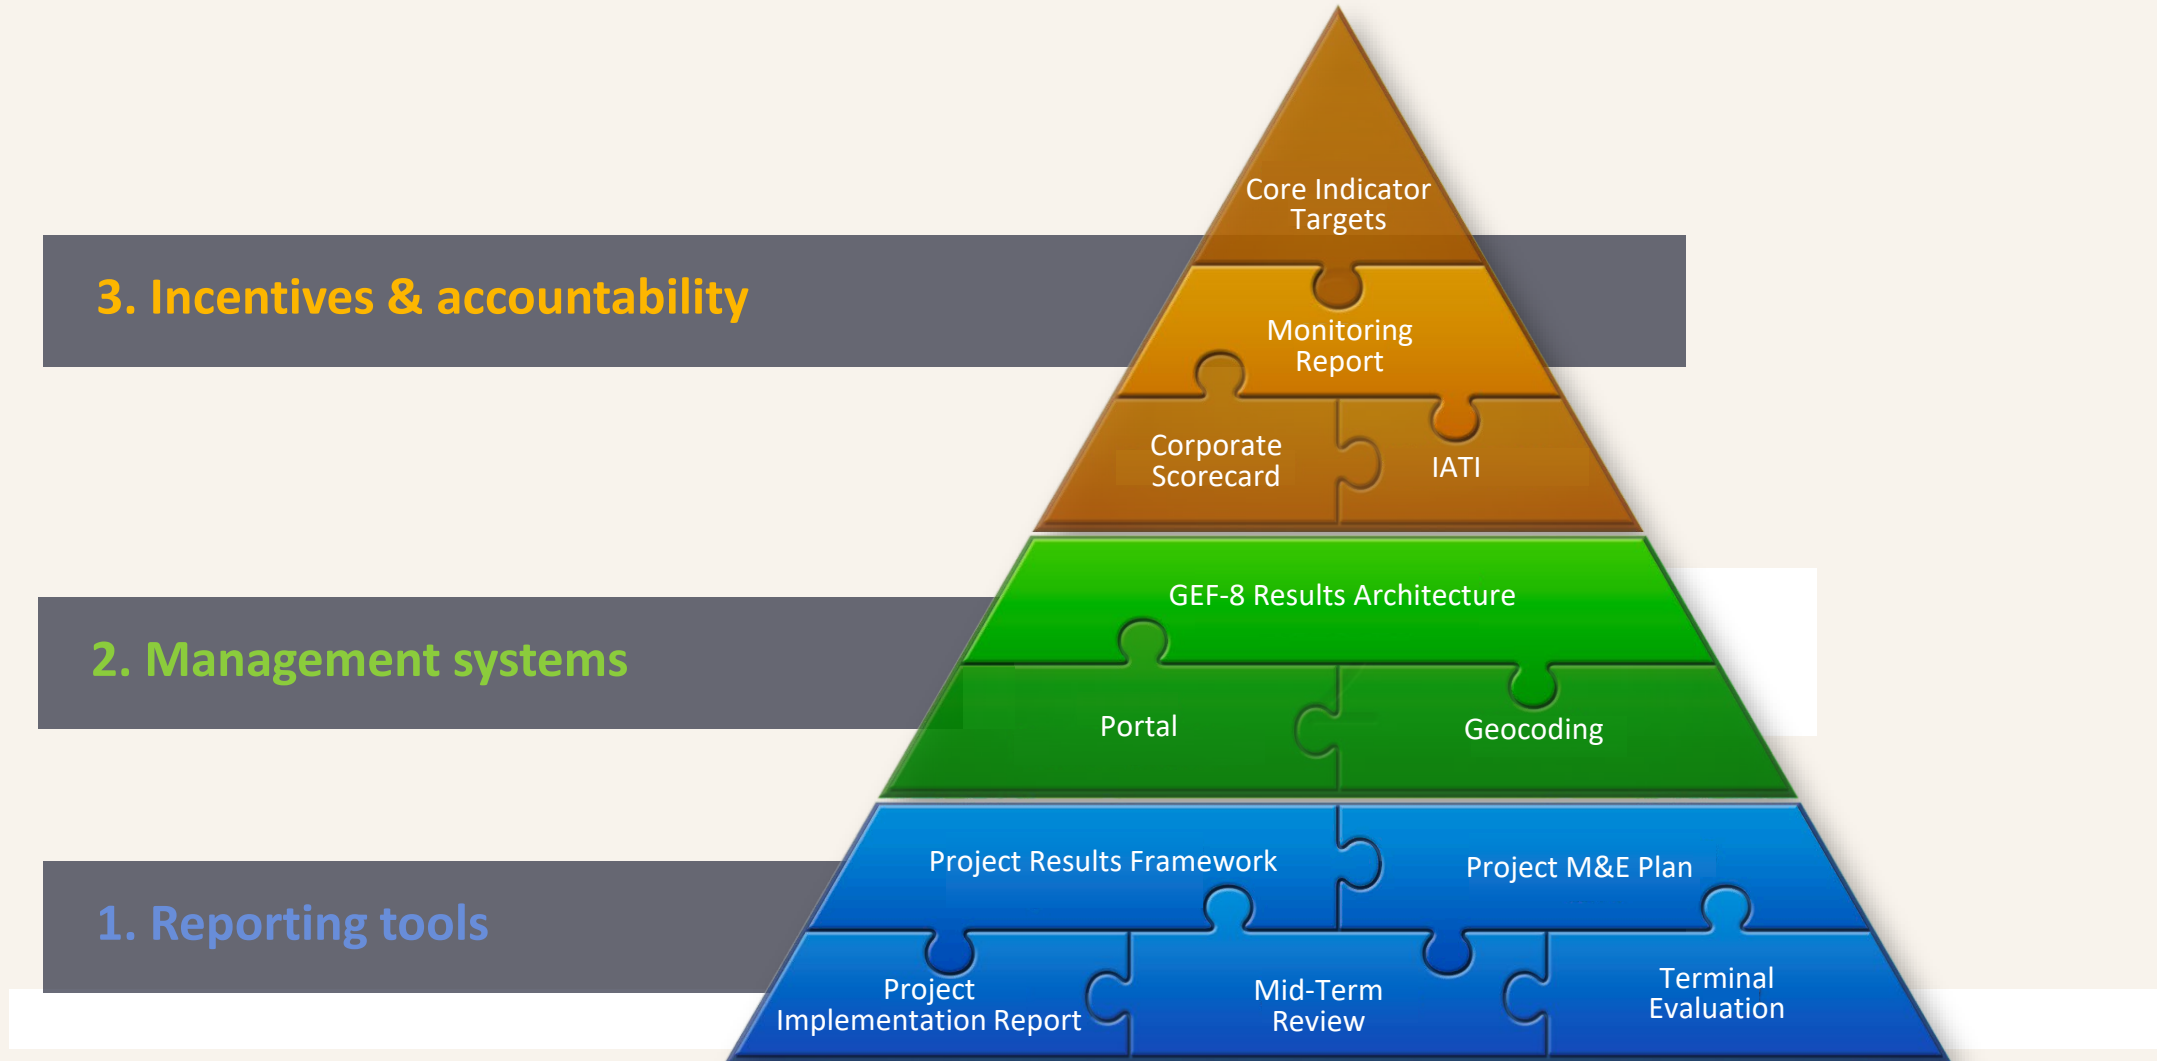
3. Incentives & accountability

Core Indicator Targets

Monitoring Report

Corporate Scorecard

IATI

2. Management systems

GEF-8 Results Architecture

Portal

Geocoding

1. Reporting tools

Project Results Framework

Project M&E Plan

Project Implementation Report

Mid-Term Review

Terminal Evaluation